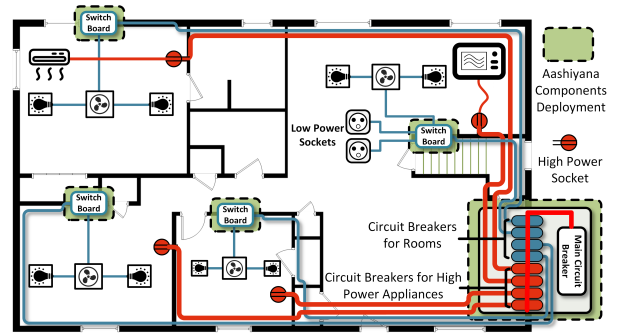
Switch Board

Switch Board

Low Power Sockets

Aashiyana Components Deployment

High Power Socket

Switch Board

Switch Board

Circuit Breakers for Rooms

Main Circuit Breaker

Circuit Breakers for High Power Appliances